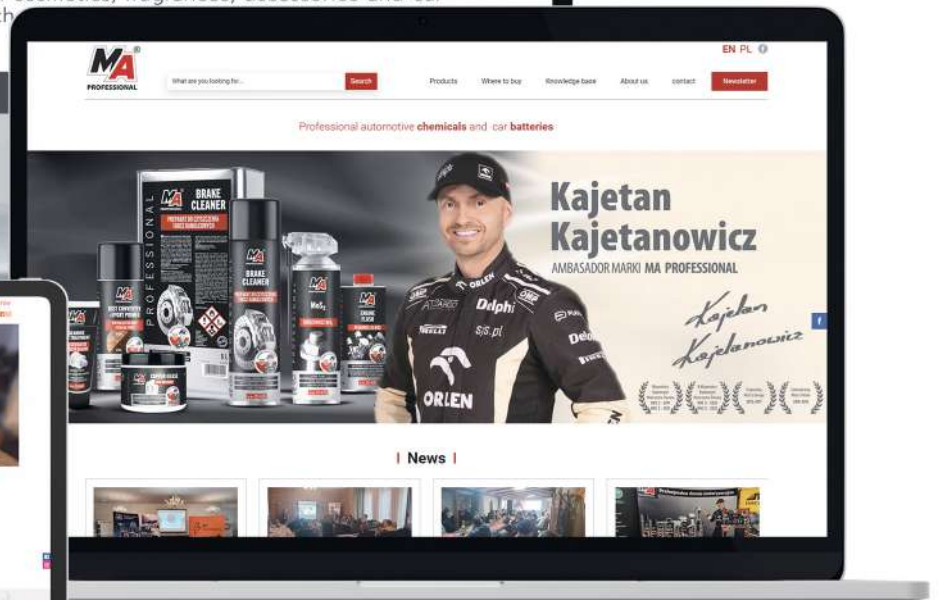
cosmetics, fragrances, accessories and car

MA PROFESSIONAL

EN PL

What are you looking for...

Search

Products Where to buy Knowledge base About us contact Newsletter

Professional automotive chemicals and car batteries

BRAKE CLEANER

PROFESSIONAL

BRAKE CLEANER

ENGINE FLUSH

Kajetan Kajetanowicz

AMBASADOR MARKI MA PROFESSIONAL

Kajetan Kajetanowicz

ORLEN

Delphi

ORLEN

News